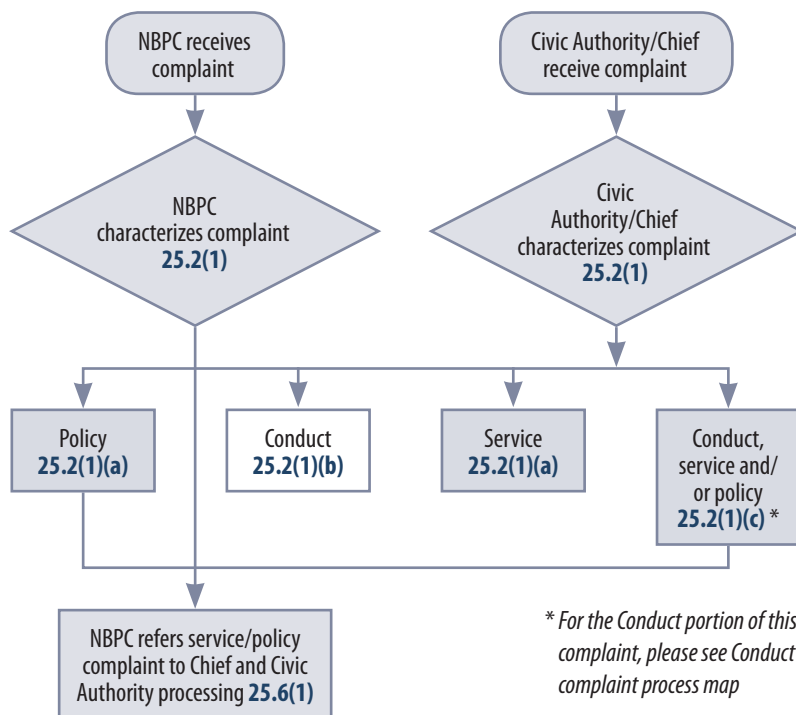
NBPC receives complaint

Civic Authority/Chief receive complaint

NBPC characterizes complaint 25.2(1)

Civic Authority/Chief characterizes complaint 25.2(1)

Policy 25.2(1)(a)

Conduct 25.2(1)(b)

Service 25.2(1)(a)

Conduct, service and/ or policy 25.2(1)(c) *

NBPC refers service/policy complaint to Chief and Civic Authority processing 25.6(1)

* For the Conduct portion of this complaint, please see Conduct complaint process map